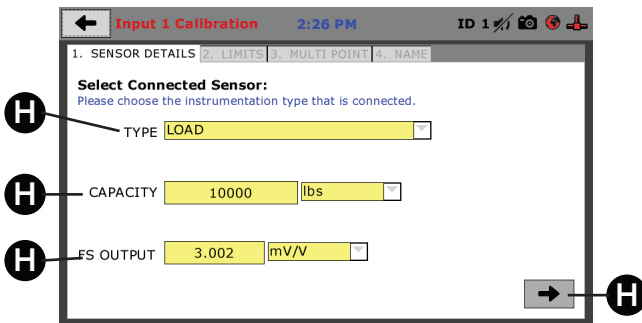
Input 1 Calibration 2:26 PM ID 1

1. SENSOR DETAILS 2. LIMITS 3. MULTI POINT 4. NAME

Select Connected Sensor:
Please choose the instrumentation type that is connected.

H

TYPE LOAD

H

CAPACITY 10000 lbs

H

FS OUTPUT 3.002 mV/V

H